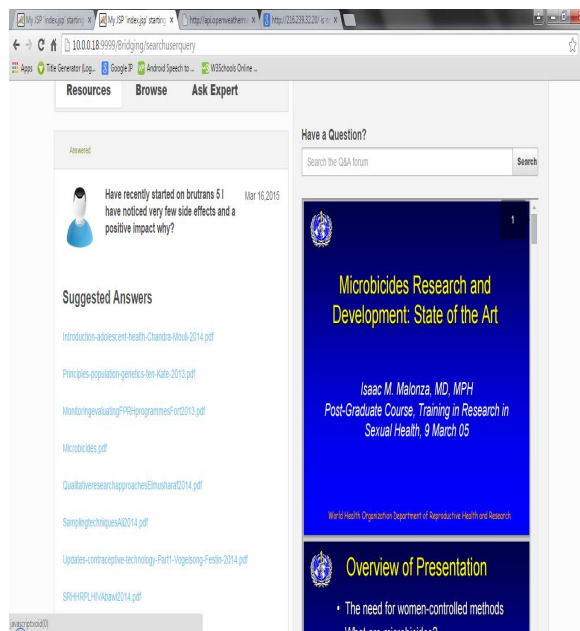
My JSP 'index.jsp' startin ×
My JSP 'index.jsp' startin ×
http://api.openweatherm ×
http://216.239.32.20/ ×

10.0.0.18:9999/Bridging/searchuserquery

Apps
Title Generator (Log...
Google IP
Android Speech to ...
W3Schools Online ...

Resources
Browse
Ask Expert

Answered

Have recently started on brutrans 5 I have noticed very few side effects and a positive impact why?

Mar 16,2015

Suggested Answers

Introduction-adolescent-health-Chandra-Mouli-2014.pdf

Principles-population-genetics-ten-Kate-2013.pdf

MonitoringevaluatingFPRHprogrammesFort2013.pdf

Microbicides.pdf

QualitativeresearchapproachesElmusharaf2014.pdf

SamplingtechniquesAli2014.pdf

Updates-contraceptive-technology-Part1-Vogelsong-Festin-2014.pdf

SRHHRPLHIVAbawi2014.pdf

javascript:void(0)

Have a Question?

Search the Q&A forum

Search

1

Microbicides Research and Development: State of the Art

Isaac M. Malonza, MD, MPH
Post-Graduate Course, Training in Research in Sexual Health, 9 March 05

World Health Organization Department of Reproductive Health and Research

Overview of Presentation

• The need for women-controlled methods

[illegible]